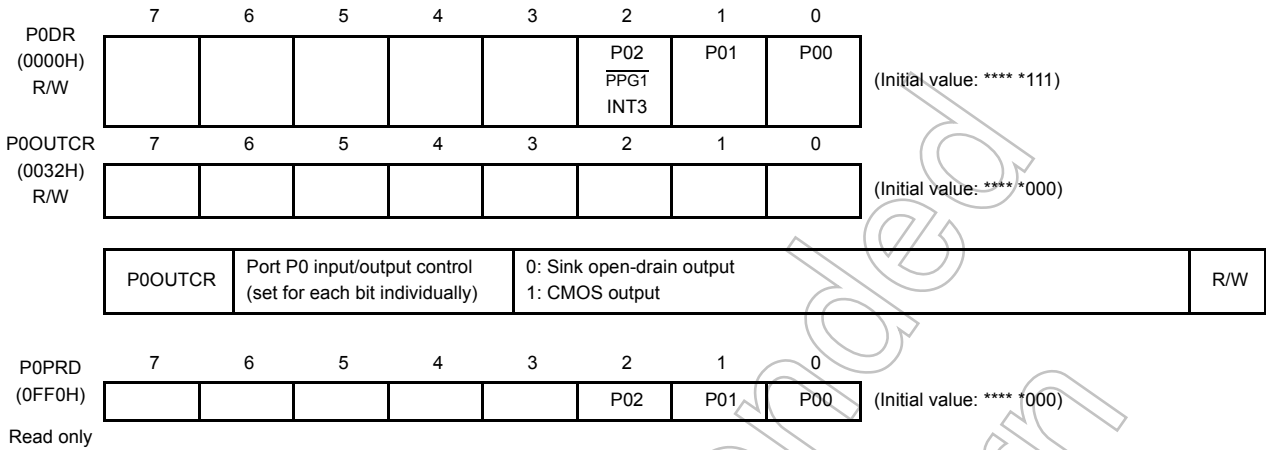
P0DR (0000H) R/W

| 7 | 6 | 5 | 4 | 3 | 2 | 1 | 0 |
|---|---|---|---|---|---|---|---|
| | | | | | P02 $\overline{PPG1}$ INT3 | P01 | P00 |

(Initial value: **** *111)

P0OUTCR (0032H) R/W

| 7 | 6 | 5 | 4 | 3 | 2 | 1 | 0 |
|---|---|---|---|---|---|---|---|
| | | | | | | | |

(Initial value: **** *000)

| P0OUTCR | Port P0 input/output control (set for each bit individually) | 0: Sink open-drain output 1: CMOS output | R/W |
|---|---|---|---|

P0PRD (0FF0H) Read only

| 7 | 6 | 5 | 4 | 3 | 2 | 1 | 0 |
|---|---|---|---|---|---|---|---|
| | | | | | P02 | P01 | P00 |

(Initial value: **** *000)